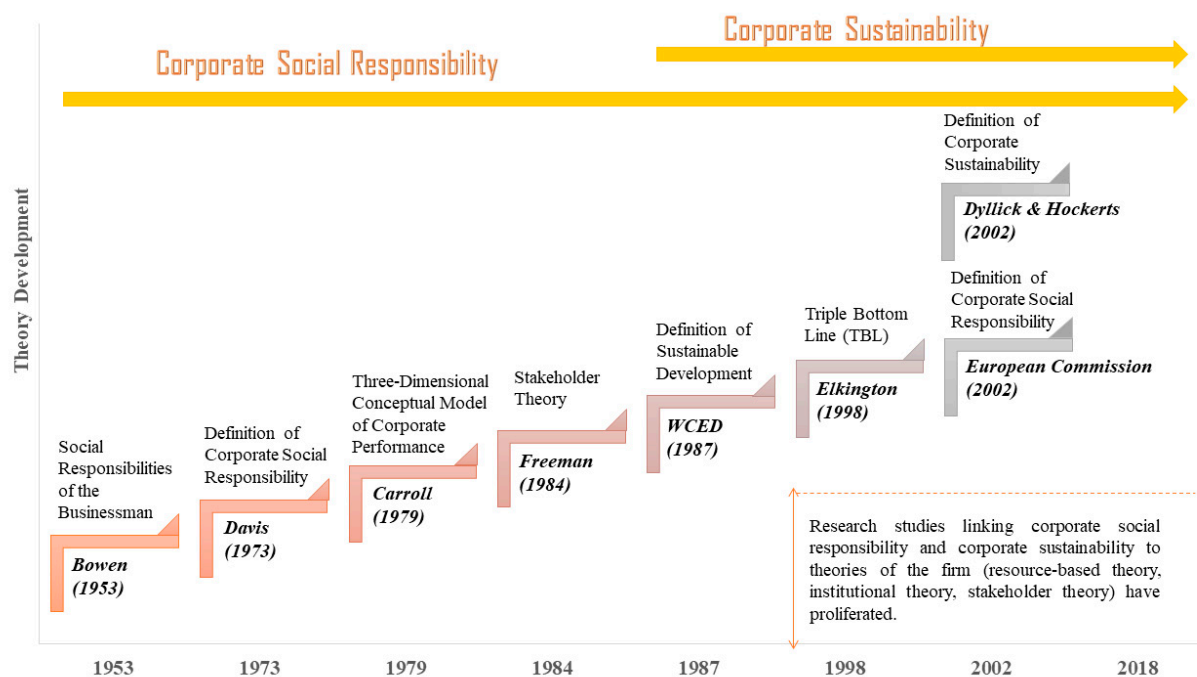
Corporate Sustainability

Corporate Social Responsibility

Theory Development

Definition of Corporate Sustainability

*Dyllick & Hockerts (2002)*

Definition of Corporate Social Responsibility

*European Commission (2002)*

Triple Bottom Line (TBL)

*Elkington (1998)*

Definition of Sustainable Development

*WCED (1987)*

Stakeholder Theory

*Freeman (1984)*

Three-Dimensional Conceptual Model of Corporate Performance

*Carroll (1979)*

Definition of Corporate Social Responsibility

*Davis (1973)*

Social Responsibilities of the Businessman

*Bowen (1953)*

Research studies linking corporate social responsibility and corporate sustainability to theories of the firm (resource-based theory, institutional theory, stakeholder theory) have proliferated.

1953 1973 1979 1984 1987 1998 2002 2018